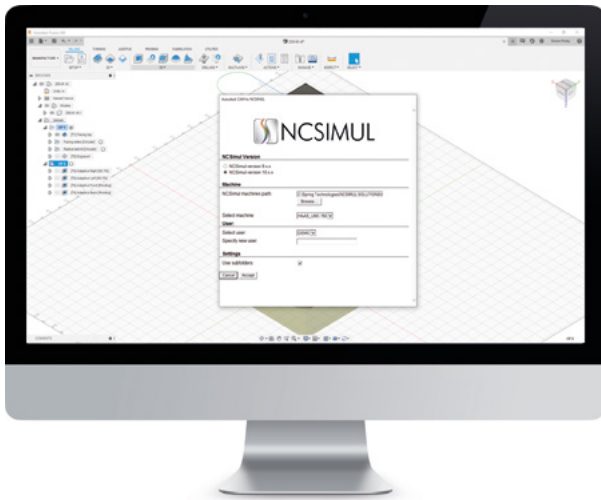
NCSIMUL

NCSimul Version

NCSimul version 9.x.x

NCSimul version 10.x.x

Machine

NCSimul machines path

Browse...

Select machine

User

Select user

Specify new user

Settings

Use subfolders

Cancel

Accept